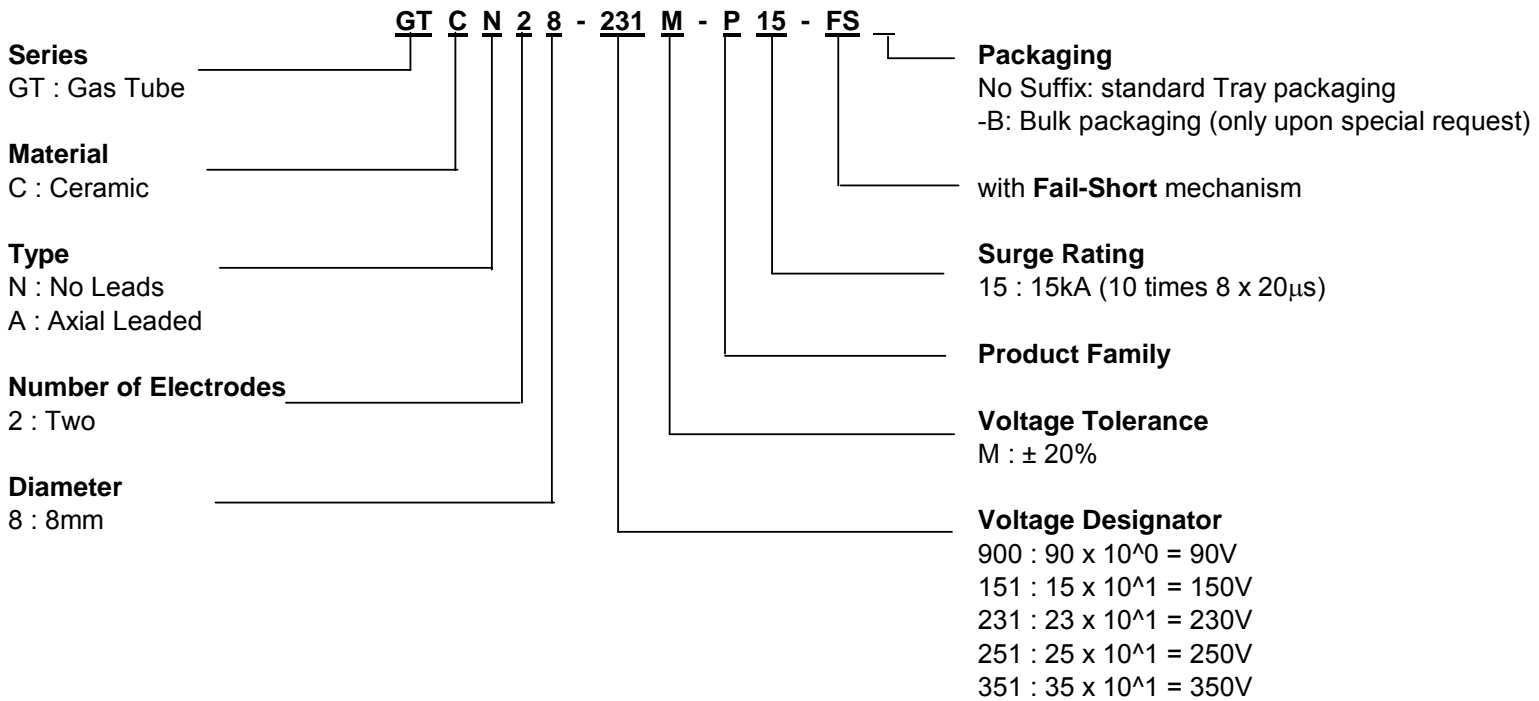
GT C N 2 8 - 231 M - P 15 - FS _

Series
GT : Gas Tube

Material
C : Ceramic

Type
N : No Leads
A : Axial Leaded

Number of Electrodes
2 : Two

Diameter
8 : 8mm

Packaging
No Suffix: standard Tray packaging
-B: Bulk packaging (only upon special request)

with **Fail-Short** mechanism

Surge Rating
15 : 15kA (10 times 8 x 20μs)

Product Family

Voltage Tolerance
M : ± 20%

Voltage Designator
900 : 90 x 10^0 = 90V
151 : 15 x 10^1 = 150V
231 : 23 x 10^1 = 230V
251 : 25 x 10^1 = 250V
351 : 35 x 10^1 = 350V